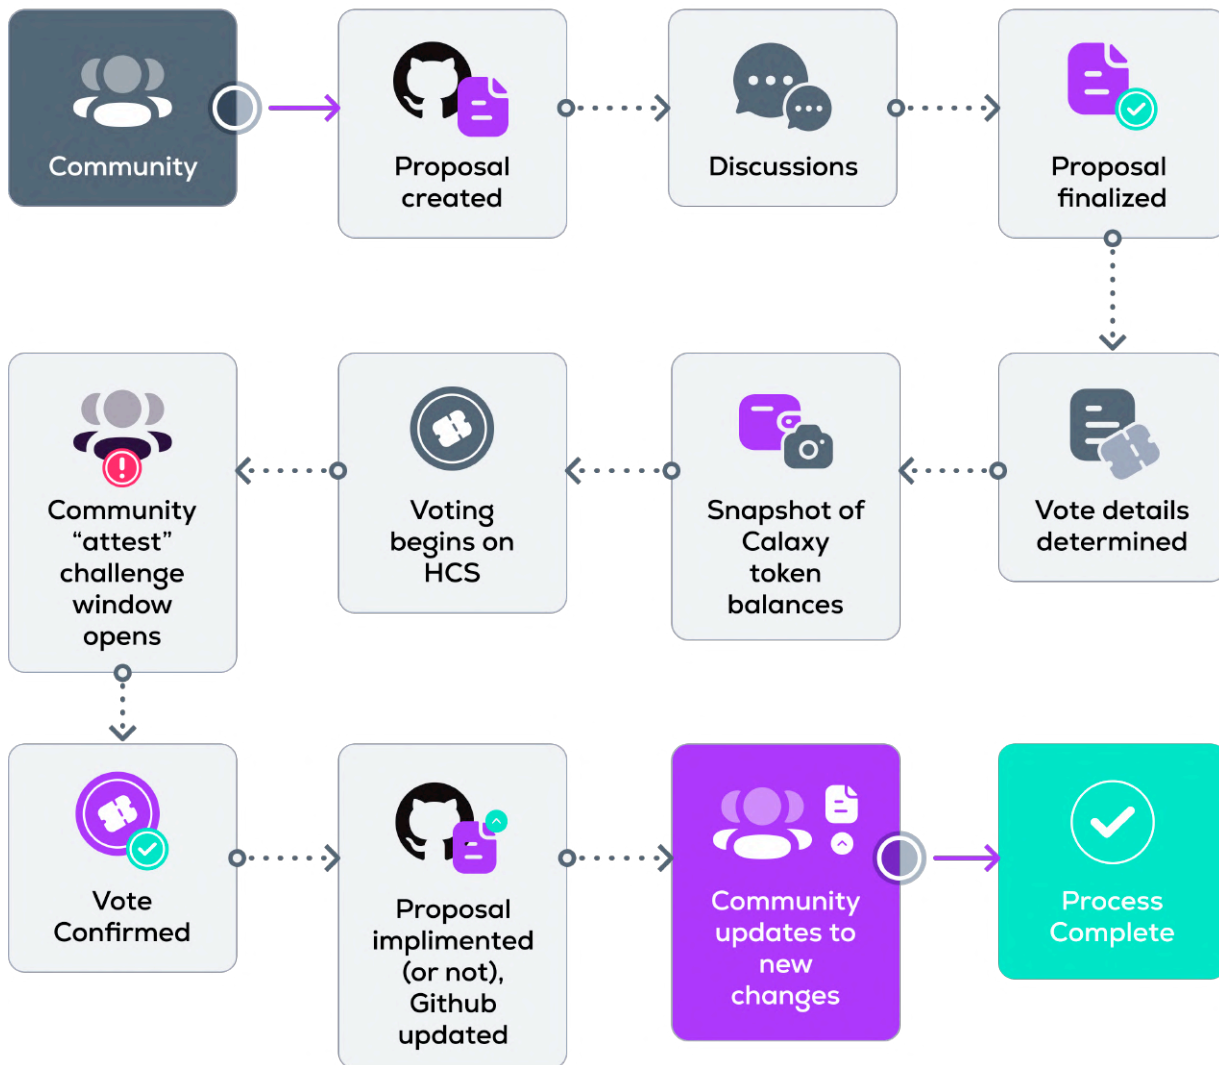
Community

Proposal created

Discussions

Proposal finalized

Vote details determined

Snapshot of Calaxy token balances

Voting begins on HCS

Community “attest” challenge window opens

Vote Confirmed

Proposal implimented (or not), Github updated

Community updates to new changes

Process Complete